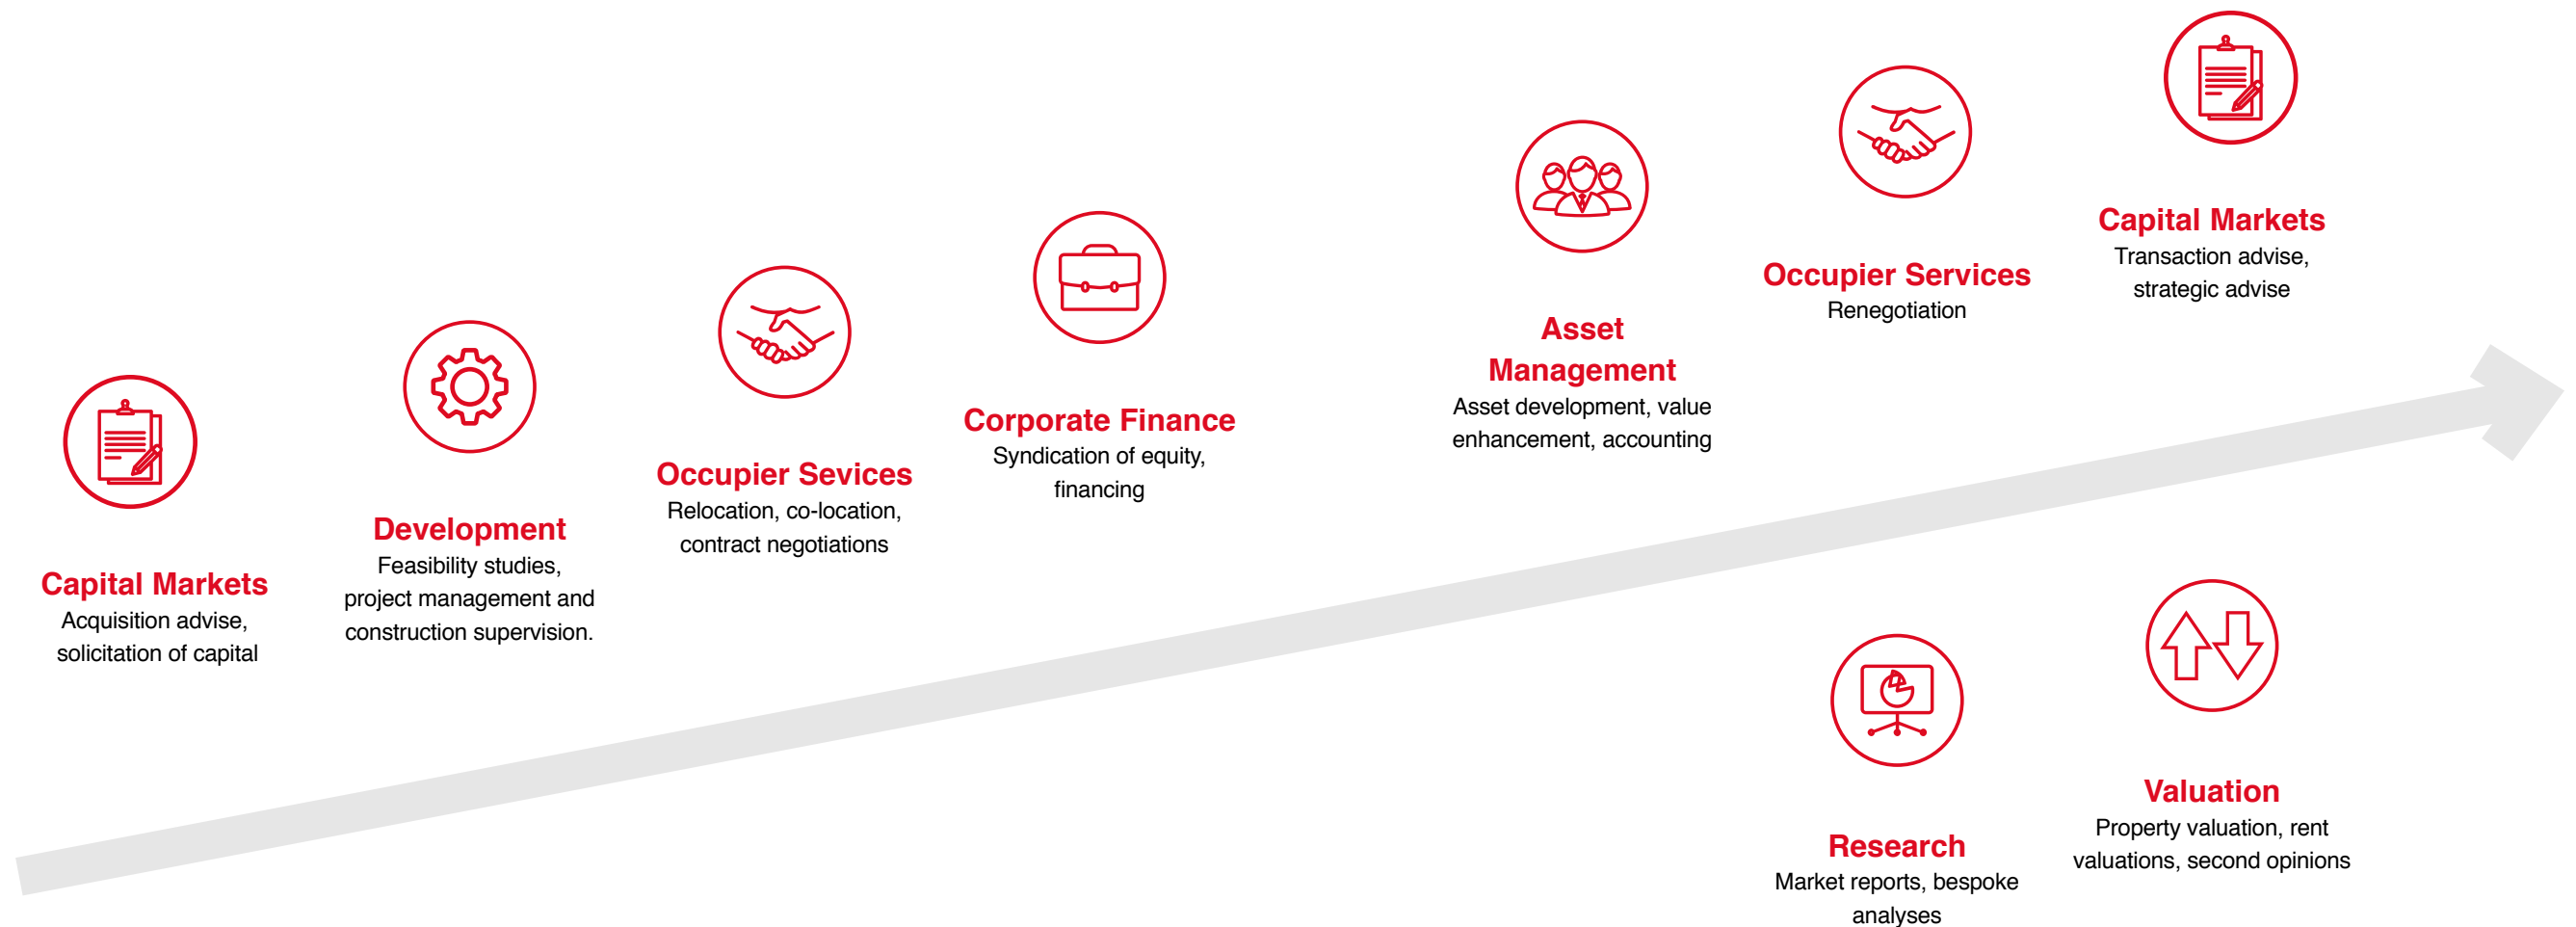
Capital Markets
Acquisition advise, solicitation of capital

Development
Feasibility studies, project management and construction supervision.

Occupier Sevices
Relocation, co-location, contract negotiations

Corporate Finance
Syndication of equity, financing

Asset Management
Asset development, value enhancement, accounting

Occupier Services
Renegotiation

Capital Markets
Transaction advise, strategic advise

Research
Market reports, bespoke analyses

Valuation
Property valuation, rent valuations, second opinions